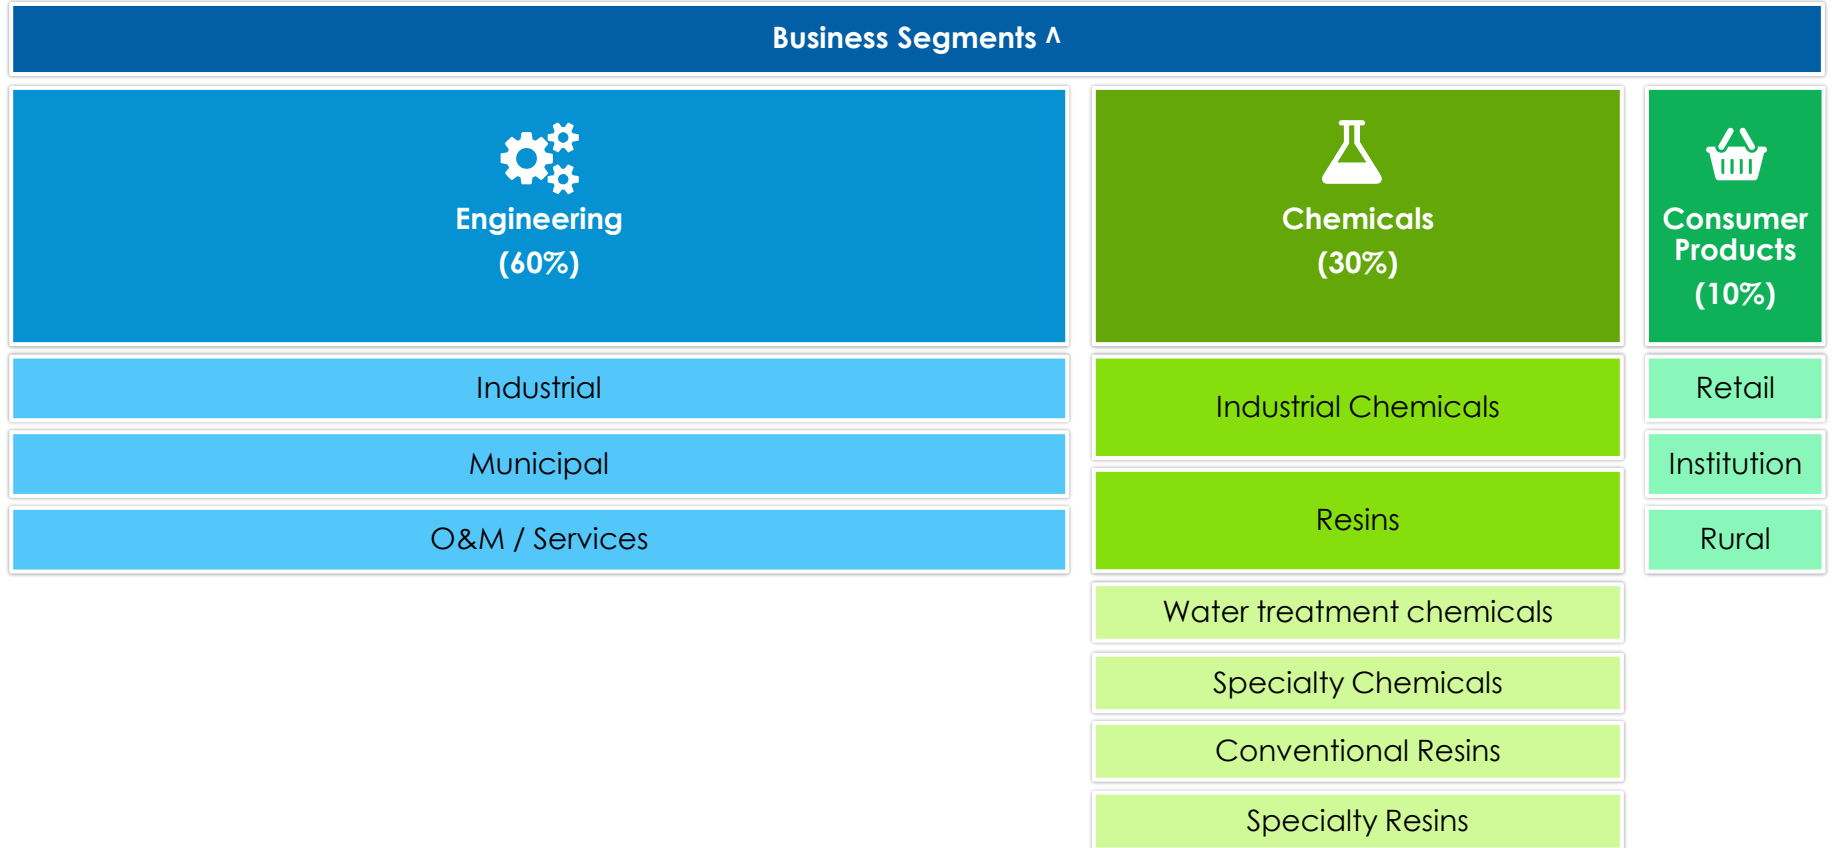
Business Segments ^

Engineering
(60%)

Industrial

Municipal

O&M / Services

Chemicals
(30%)

Industrial Chemicals

Resins

Water treatment chemicals

Specialty Chemicals

Conventional Resins

Specialty Resins

Consumer Products
(10%)

Retail

Institution

Rural